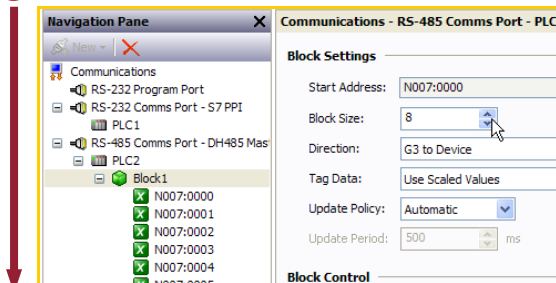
Navigation Pane
New
Communications
RS-232 Program Port
RS-232 Comms Port - S7 PPI
PLC1
RS-485 Comms Port - DH485 Mas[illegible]
PLC2
Block1
N007:0000
N007:0001
N007:0002
N007:0003
N007:0004

Communications - RS-485 Comms Port - PLC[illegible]
Block Settings
Start Address: N007:0000
Block Size: 8
Direction: G3 to Device
Tag Data: Use Scaled Values
Update Policy: Automatic
Update Period: 500 ms
Block Control